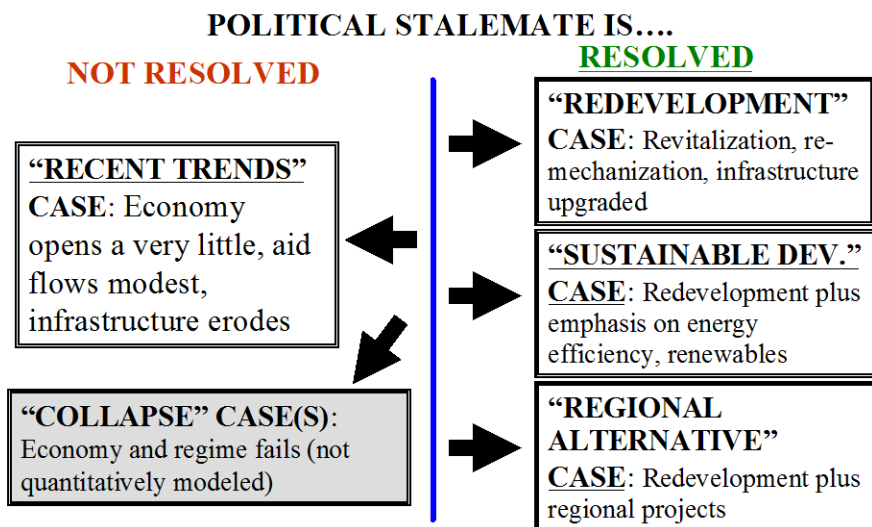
POLITICAL STALEMATE IS….

NOT RESOLVED

RESOLVED

"RECENT TRENDS" CASE: Economy opens a very little, aid flows modest, infrastructure erodes

"COLLAPSE" CASE(S): Economy and regime fails (not quantitatively modeled)

"REDEVELOPMENT" CASE: Revitalization, remechanization, infrastructure upgraded

"SUSTAINABLE DEV." CASE: Redevelopment plus emphasis on energy efficiency, renewables

"REGIONAL ALTERNATIVE" CASE: Redevelopment plus regional projects